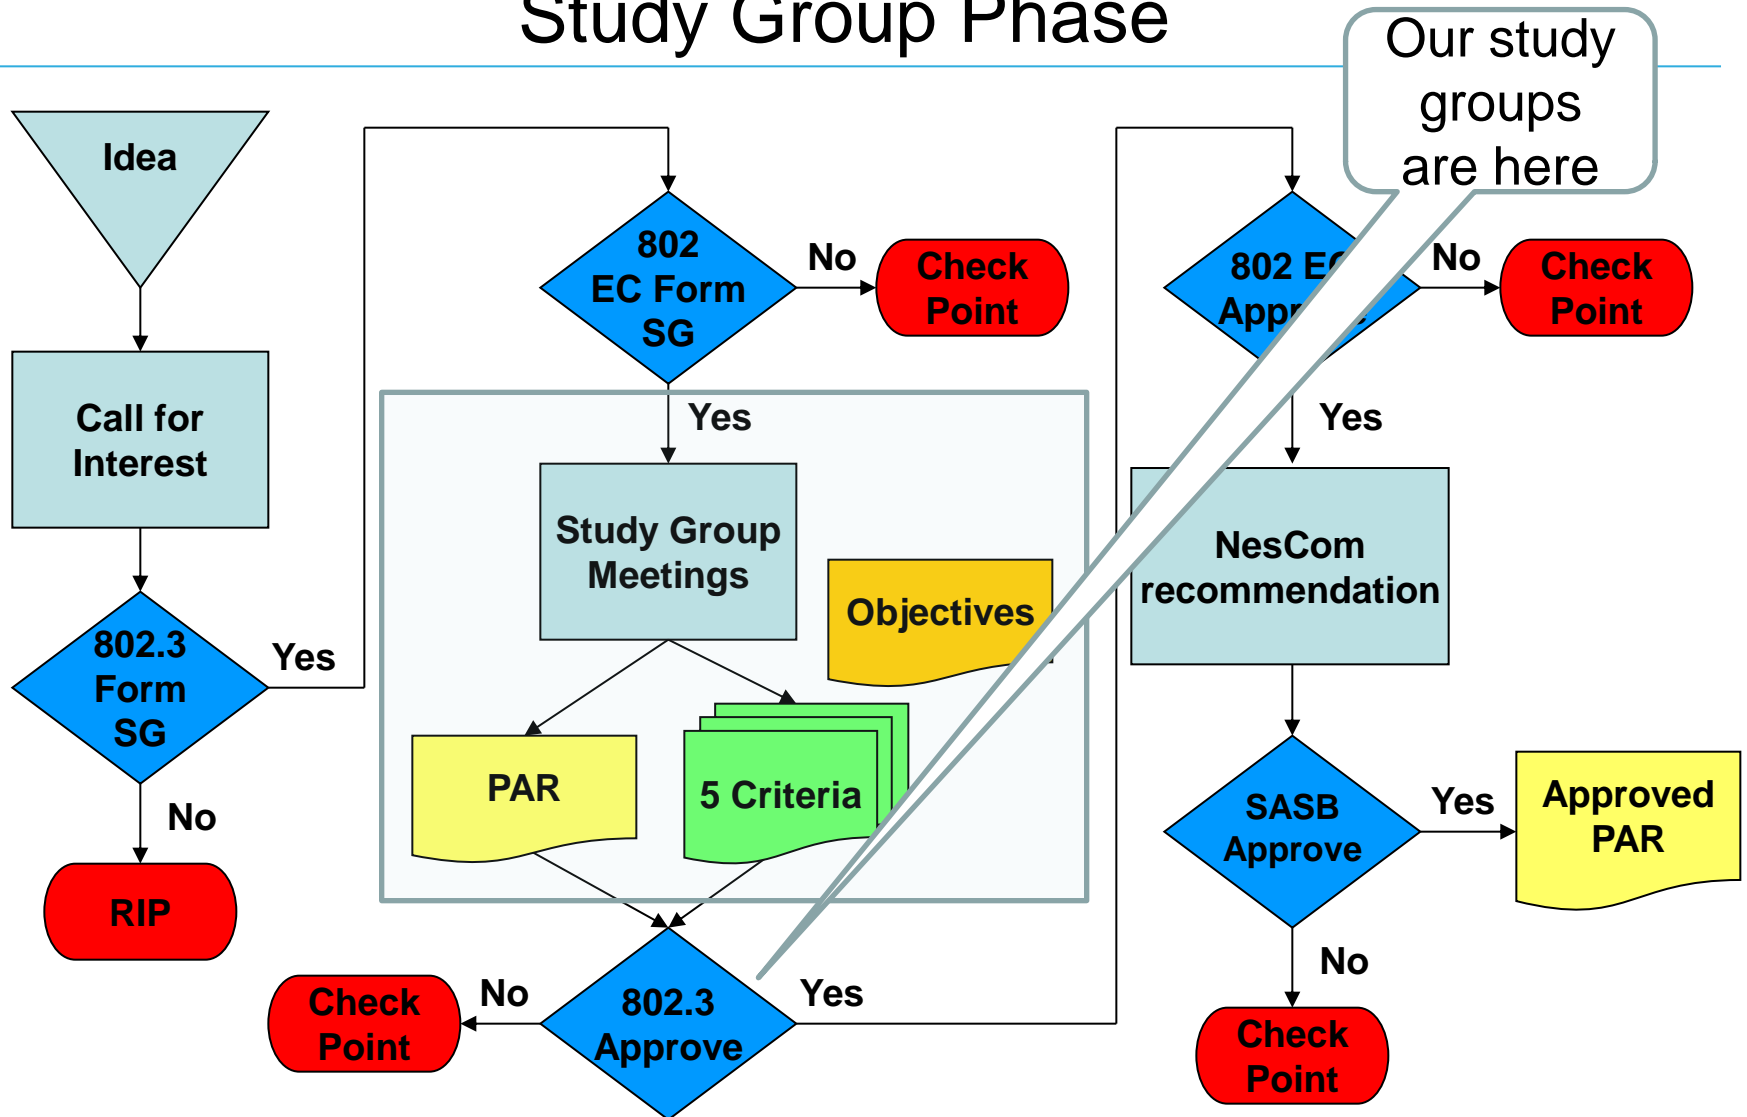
Study Group Phase

Our study groups are here

Idea

Call for Interest

802.3 Form SG

Yes

No

RIP

802 EC Form SG

No

Check Point

Yes

Study Group Meetings

Objectives

PAR

5 Criteria

Check Point

No

802.3 Approve

Yes

802 E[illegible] App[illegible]

No

Check Point

Yes

NesCom recommendation

SASB Approve

Yes

Approved PAR

No

Check Point